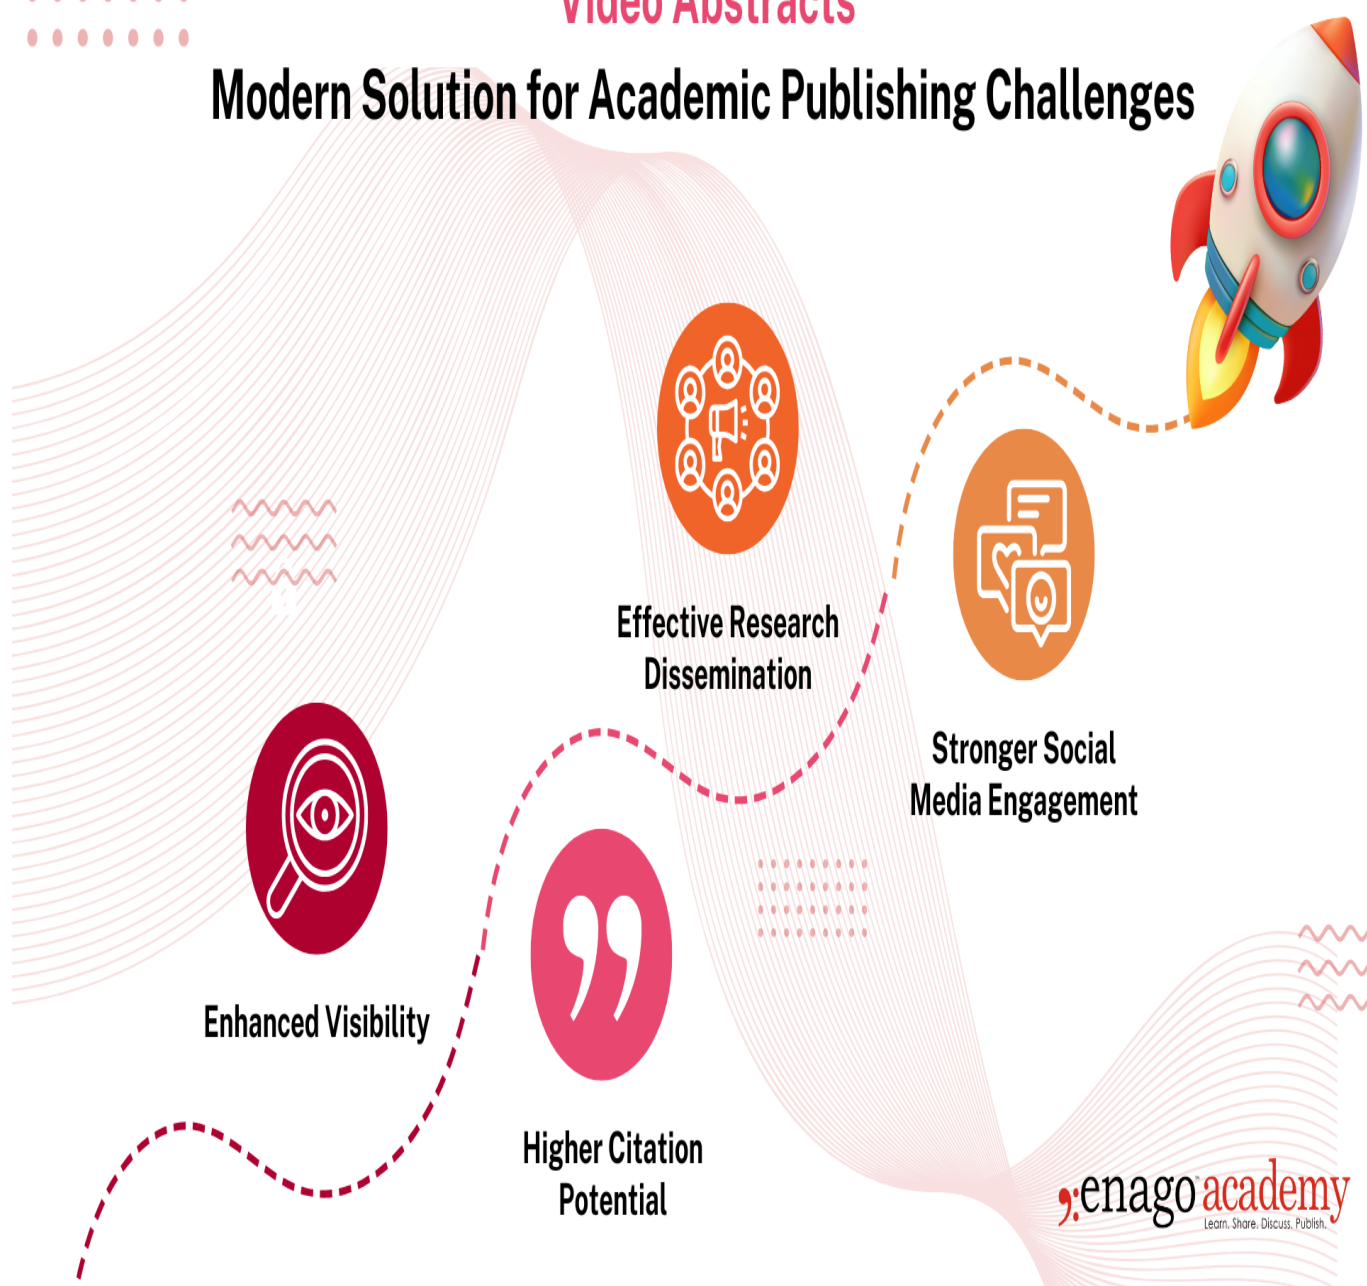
Video Abstracts

Modern Solution for Academic Publishing Challenges

Effective Research Dissemination

Stronger Social Media Engagement

Enhanced Visibility

Higher Citation Potential

enago academy
Learn. Share. Discuss. Publish.